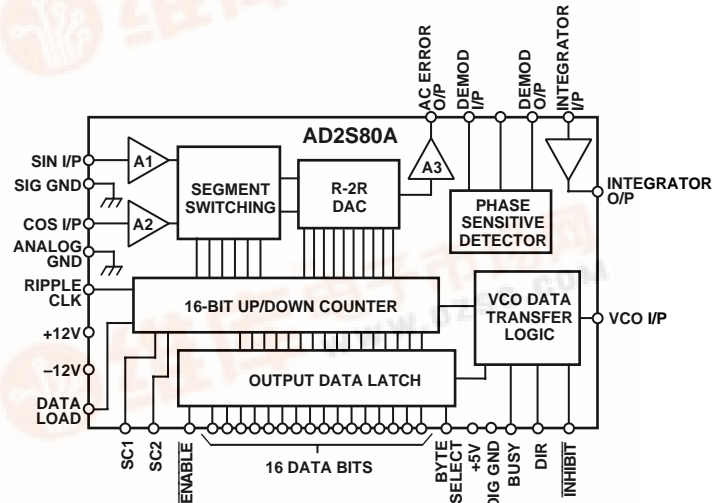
AC ERROR O/P

DEMOD I/P

DEMOD O/P

INTEGRATOR I/P

AD2S80A

SIN I/P

SIG GND

COS I/P

ANALOG GND

RIPPLE CLK

+12V

–12V

DATA LOAD

A1

A2

A3

SEGMENT SWITCHING

R-2R DAC

PHASE SENSITIVE DETECTOR

INTEGRATOR O/P

16-BIT UP/DOWN COUNTER

VCO DATA TRANSFER LOGIC

VCO I/P

OUTPUT DATA LATCH

SC1

SC2

ENABLE

16 DATA BITS

BYTE SELECT

+5V

DIG GND

BUSY

DIR

INHIBIT